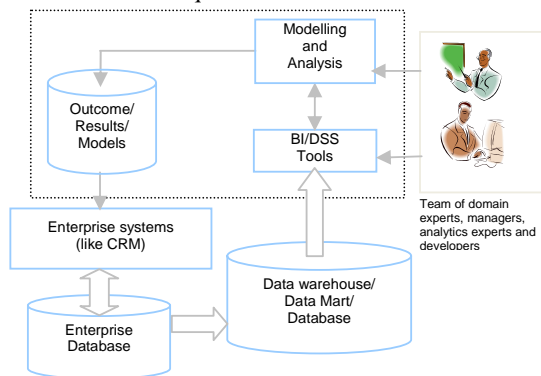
Modelling and Analysis

Outcome/ Results/ Models

BI/DSS Tools

Team of domain experts, managers, analytics experts and developers

Enterprise systems (like CRM)

Data warehouse/ Data Mart/ Database

Enterprise Database